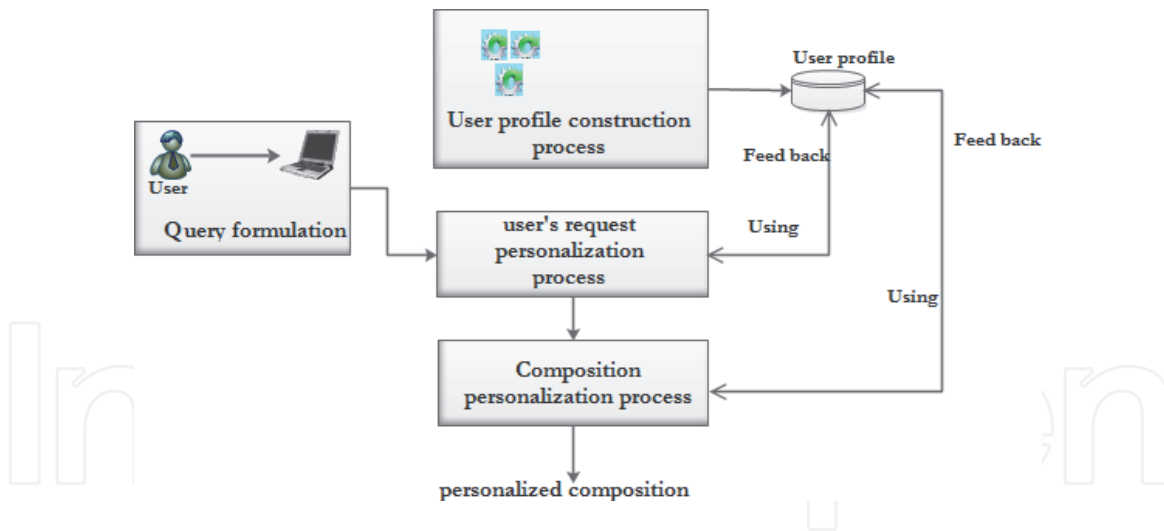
User profile construction process

User profile

Feed back

Feed back

User

Query formulation

user's request personalization process

Using

Using

Composition personalization process

personalized composition